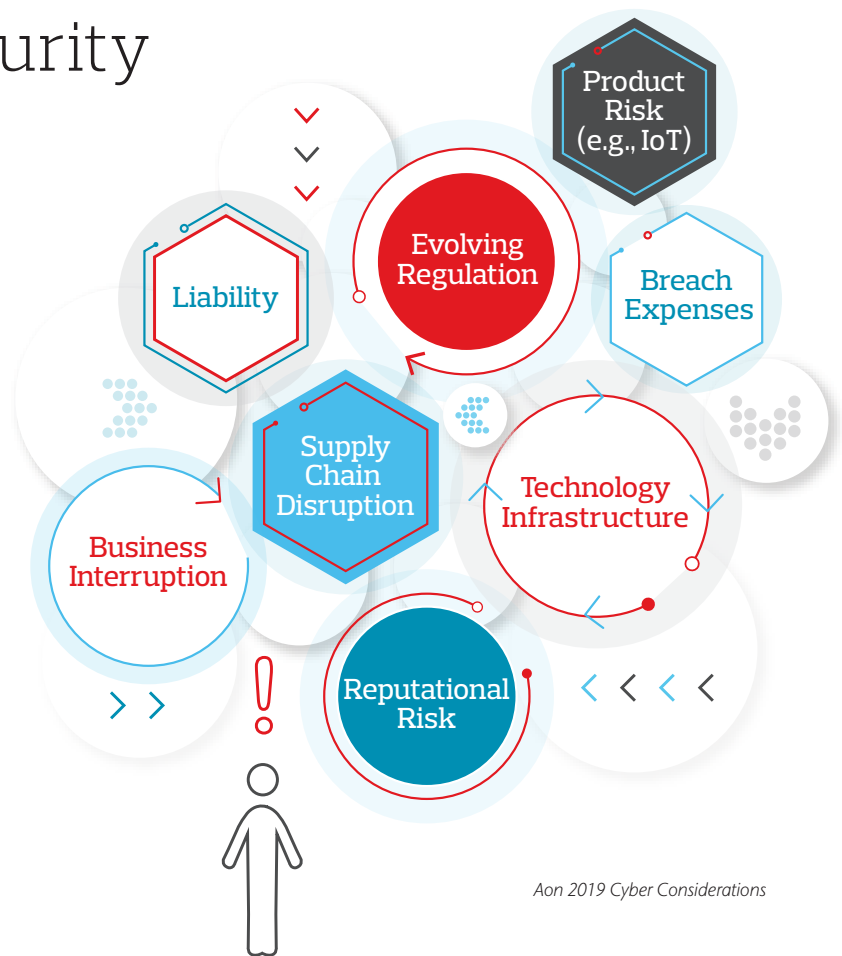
urity

Product Risk (e.g., IoT)

Evolving Regulation

Liability

Breach Expenses

Supply Chain Disruption

Technology Infrastructure

Business Interruption

Reputational Risk

Aon 2019 Cyber Considerations